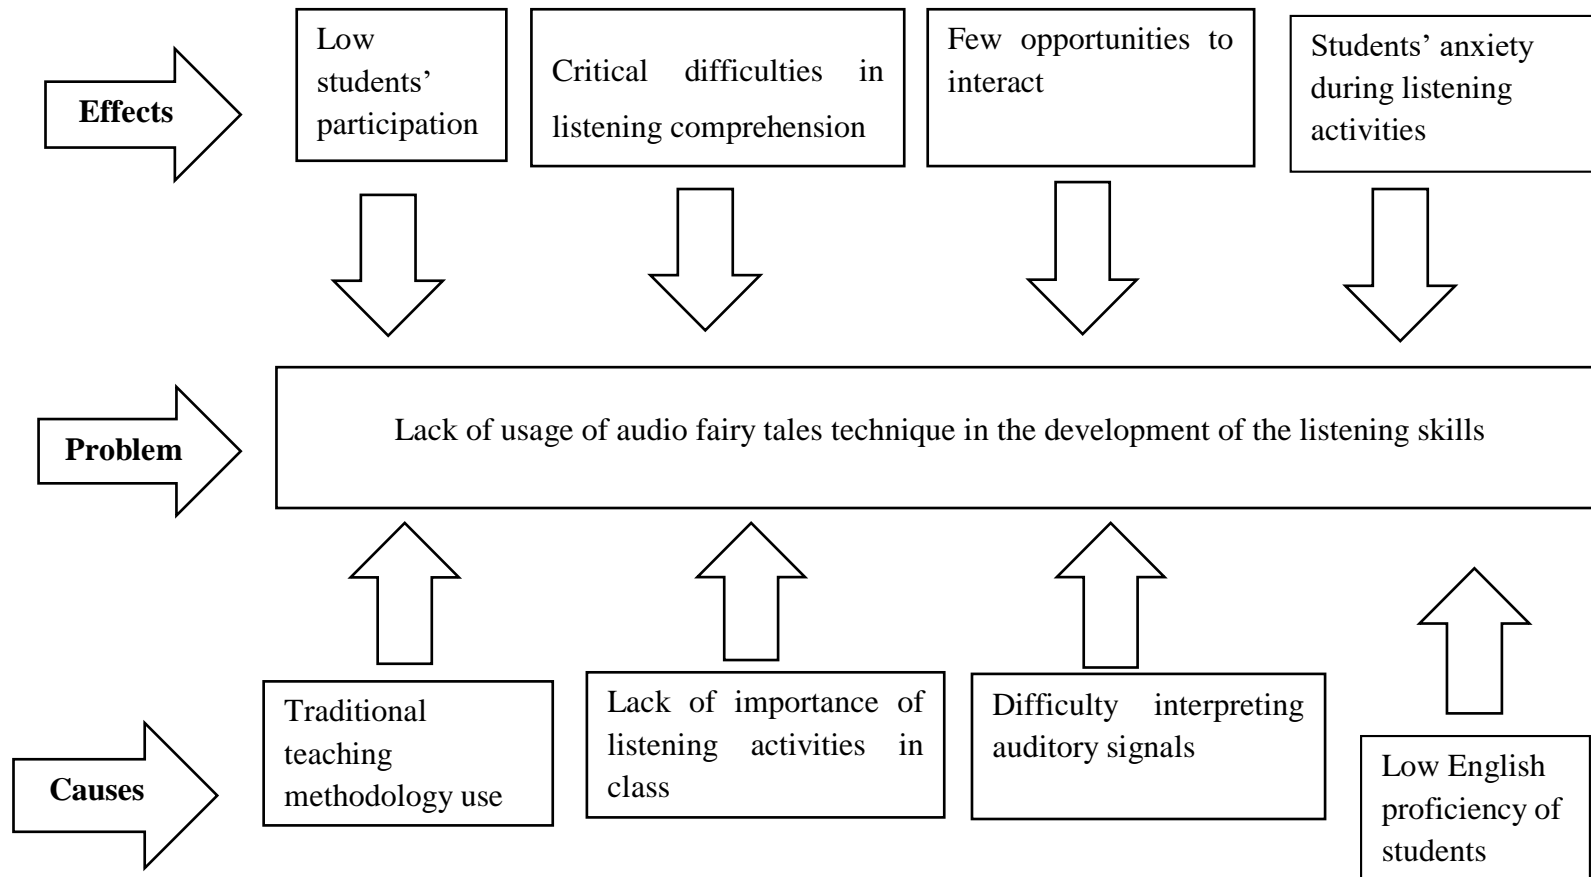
Effects

Low students' participation

Critical difficulties in listening comprehension

Few opportunities to interact

Students' anxiety during listening activities

Problem

Lack of usage of audio fairy tales technique in the development of the listening skills

Causes

Traditional teaching methodology use

Lack of importance of listening activities in class

Difficulty interpreting auditory signals

Low English proficiency of students